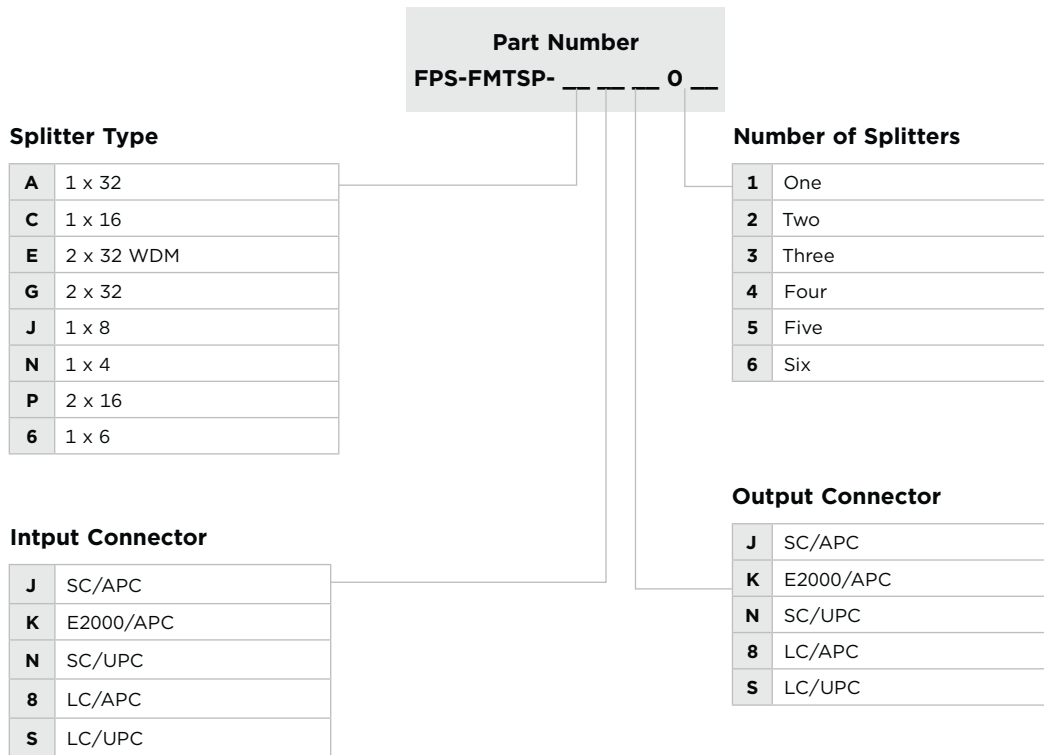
Part Number
FPS-FMTSP- __ __ __ 0 __

Splitter Type

| | |
|---|---|
| A | 1 x 32 |
| C | 1 x 16 |
| E | 2 x 32 WDM |
| G | 2 x 32 |
| J | 1 x 8 |
| N | 1 x 4 |
| P | 2 x 16 |
| 6 | 1 x 6 |

Number of Splitters

| | |
|---|---|
| 1 | One |
| 2 | Two |
| 3 | Three |
| 4 | Four |
| 5 | Five |
| 6 | Six |

Output Connector

| | |
|---|---|
| J | SC/APC |
| K | E2000/APC |
| N | SC/UPC |
| 8 | LC/APC |
| S | LC/UPC |

Intput Connector

| | |
|---|---|
| J | SC/APC |
| K | E2000/APC |
| N | SC/UPC |
| 8 | LC/APC |
| S | LC/UPC |